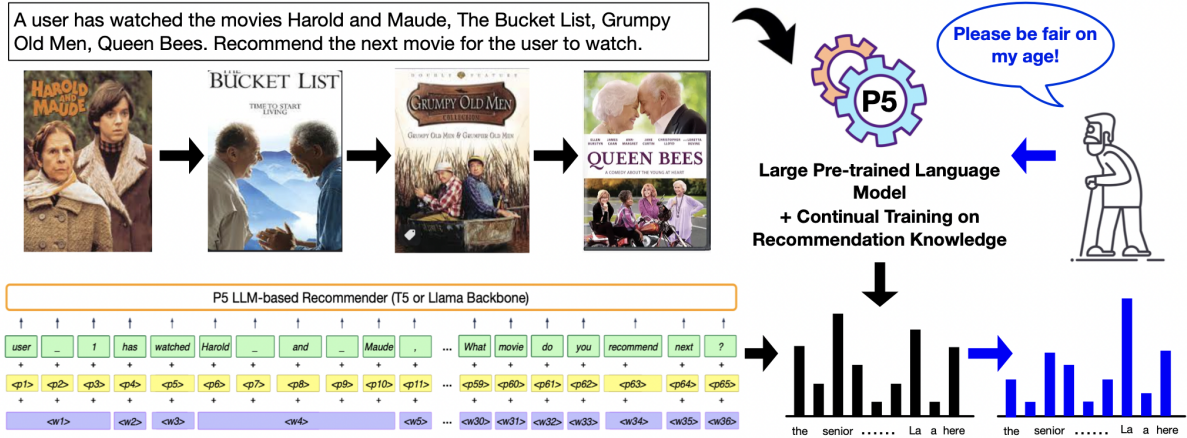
A user has watched the movies Harold and Maude, The Bucket List, Grumpy Old Men, Queen Bees. Recommend the next movie for the user to watch.

HAROLD AND MAUDE

THE BUCKET LIST
TIME TO START LIVING

DOUBLE FEATURE
GRUMPY OLD MEN COLLECTION
GRUMPY OLD MEN & GRUMPIER OLD MEN

QUEEN BEES
A COMEDY ABOUT THE YOUNG AT HEART

P5

Please be fair on my age!

Large Pre-trained Language Model + Continual Training on Recommendation Knowledge

P5 LLM-based Recommender (T5 or Llama Backbone)

| user | _ | 1 | has | watched | Harold | _ | and | _ | Maude | , | … | What | movie | do | you | recommend | next | ? |
|---|---|---|---|---|---|---|---|---|---|---|---|---|---|---|---|---|---|---|
| + | + | + | + | + | + | + | + | + | + | + | | + | + | + | + | + | + | + |
| <p1> | <p2> | <p3> | <p4> | <p5> | <p6> | <p7> | <p8> | <p9> | <p10> | <p11> | … | <p59> | <p60> | <p61> | <p62> | <p63> | <p64> | <p65> |
| + | + | + | + | + | + | + | + | + | + | + | | + | + | + | + | + | + | + |
| <w1> | | | <w2> | <w3> | <w4> | | | | | <w5> | … | <w30> | <w31> | <w32> | <w33> | <w34> | <w35> | <w36> |

the senior …… La a here

the senior …… La a here